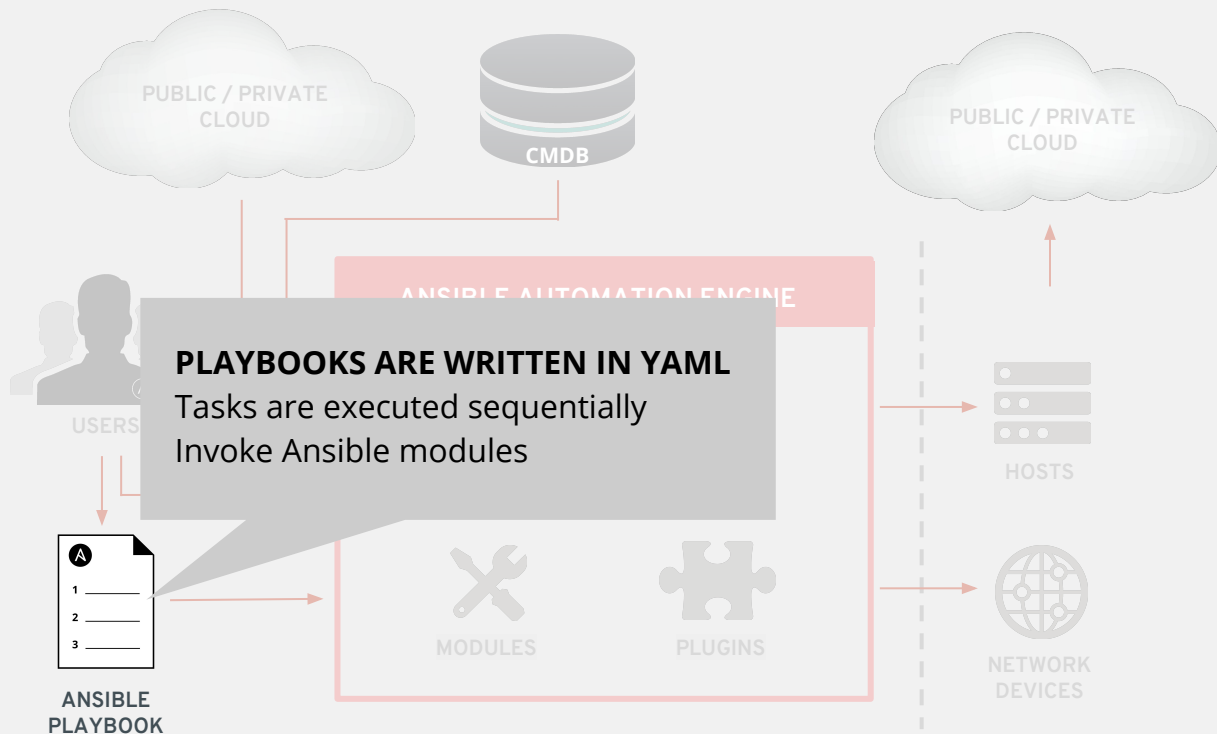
PUBLIC / PRIVATE CLOUD

CMDB

PUBLIC / PRIVATE CLOUD

ANSIBLE AUTOMATION ENGINE

USERS

PLAYBOOKS ARE WRITTEN IN YAML
Tasks are executed sequentially
Invoke Ansible modules

HOSTS

1
2
3

ANSIBLE PLAYBOOK

MODULES

PLUGINS

NETWORK DEVICES